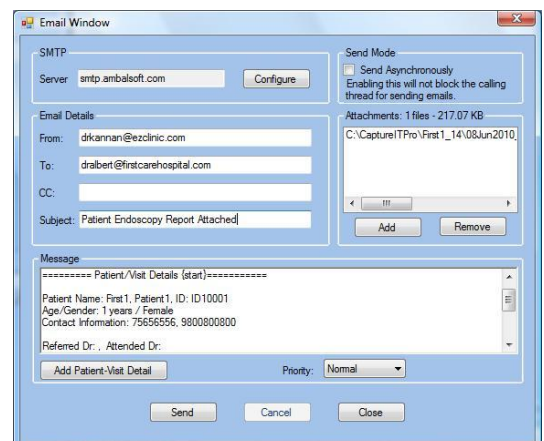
Email Window

SMTP

Server smtp.ambalsoft.com

Configure

Send Mode

Send Asynchronously

Enabling this will not block the calling thread for sending emails.

Email Details

From: drkannan@ezclinic.com

To: dralbert@firstcarehospital.com

CC:

Subject: Patient Endoscopy Report Attached

Attachments: 1 files - 217.07 KB

C:\CaptureITPro\First1_14\08Jun2010

Add

Remove

Message

========= Patient/Visit Details (start)==========

Patient Name: First1, Patient1, ID: ID10001
Age/Gender: 1 years / Female
Contact Information: 75656556, 9800800800

Referred Dr: , Attended Dr:

Add Patient-Visit Detail

Priority: Normal

Send

Cancel

Close